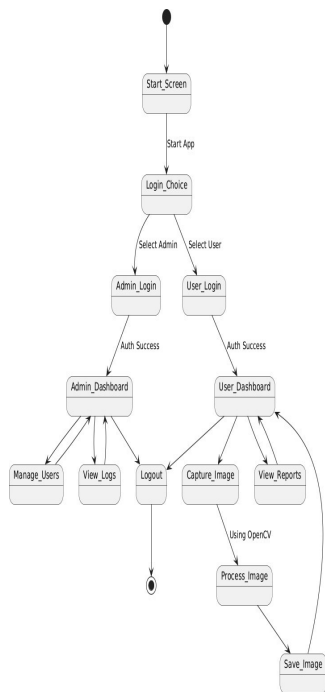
Start_Screen

Start App

Login_Choice

Select Admin

Select User

Admin_Login

User_Login

Auth Success

Auth Success

Admin_Dashboard

User_Dashboard

Manage_Users

View_Logs

Logout

Capture_Image

View_Reports

Using OpenCV

Process_Image

Save_Image